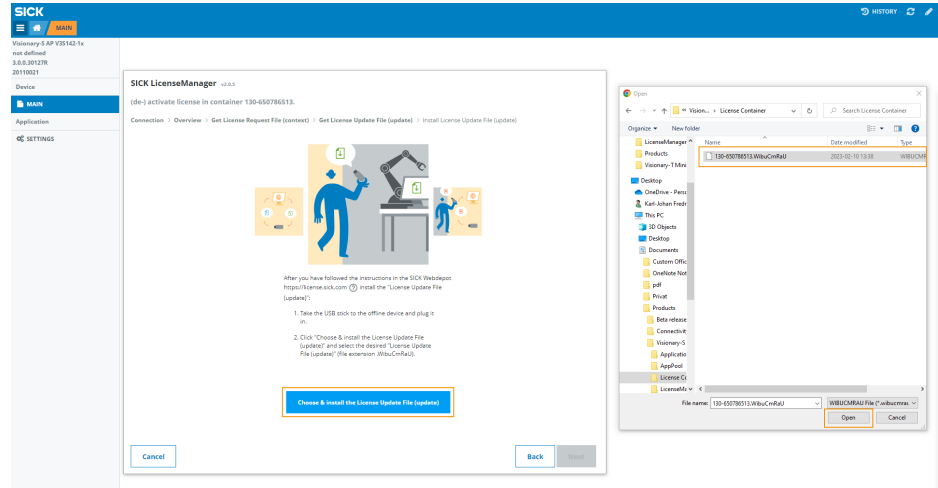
SICK

MAIN

HISTORY

Visionary-S AP V3S142-1x
not defined
3.0.0.30127R
20110021

Device

MAIN

Application

SETTINGS

SICK LicenseManager v2.0.0

(de-) activate license in container 130-650786513.

Connection > Overview > Get License Request File (context) > Get License Update File (update) > Install License Update File (update)

After you have followed the instructions in the SICK Webdepot https://license.sick.com ? install the "License Update File (update)":

1. Take the USB stick to the offline device and plug it in.

2. Click "Choose & install the License Update File (update)" and select the desired "License Update File (update)" (file extension .WibuCmRaU).

Choose & install the License Update File (update)

Cancel

Back

Next

Open

« Vision... › License Container

Search License Container

Organize ▾ New folder

LicenseManager
Products
Visionary-T Mini
Desktop
OneDrive - Perso
Karl-Johan Fredr
This PC
3D Objects
Desktop
Documents
Custom Offic
OneNote Not
pdf
Privat
Products
Beta release
Connectivit
Visionary-S
Applicatio
AppPool
License Co
LicenseMa

| Name | Date modified | Type |
|---|---|---|
| 130-650786513.WibuCmRaU | 2023-02-10 13:38 | WIBUCMF |

File name: 130-650786513.WibuCmRaU

WIBUCMRAU File (*.wibucmrau

Open

Cancel